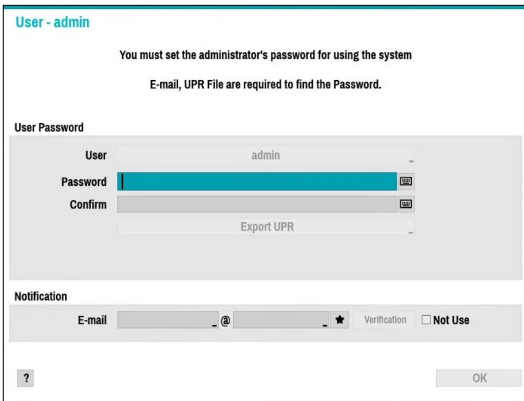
User - admin

You must set the administrator's password for using the system

E-mail, UPR File are required to find the Password.

User Password

User admin

Password

Confirm

Export UPR

Notification

E-mail @ Verification Not Use

?

OK